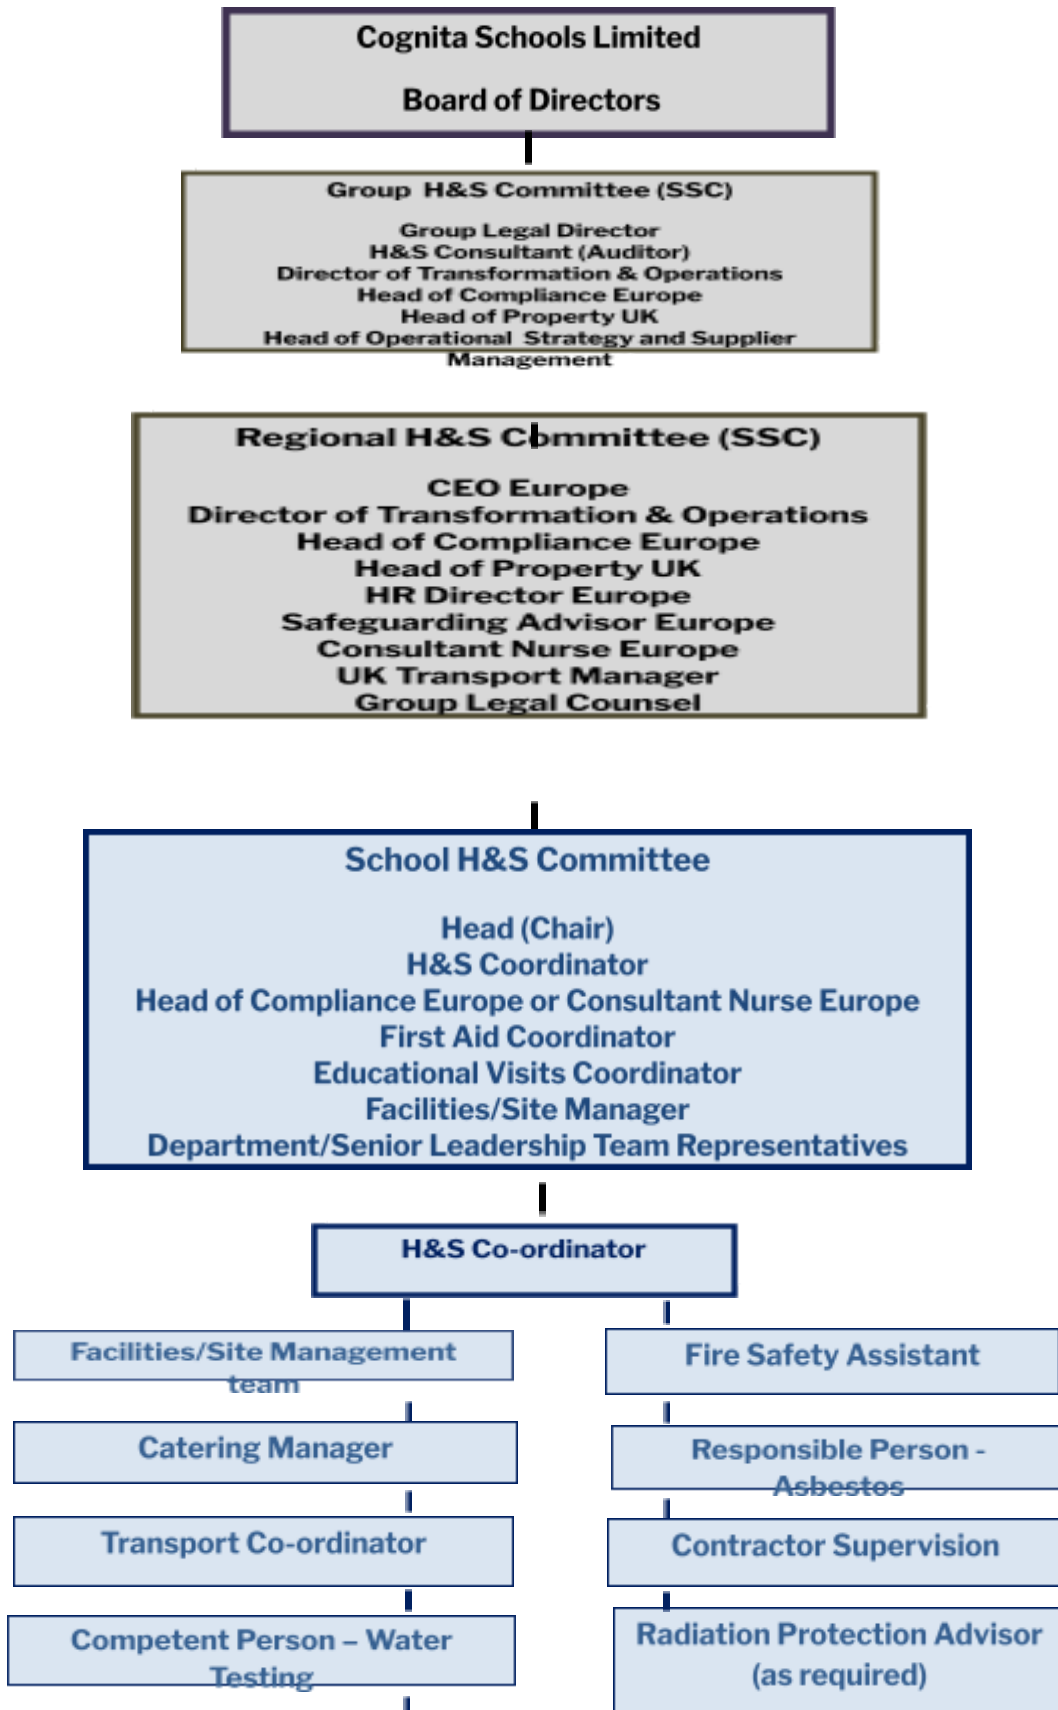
Cognita Schools Limited

Board of Directors

Group H&S Committee (SSC)

Group Legal Director
H&S Consultant (Auditor)
Director of Transformation & Operations
Head of Compliance Europe
Head of Property UK
Head of Operational Strategy and Supplier Management

Regional H&S Committee (SSC)

CEO Europe
Director of Transformation & Operations
Head of Compliance Europe
Head of Property UK
HR Director Europe
Safeguarding Advisor Europe
Consultant Nurse Europe
UK Transport Manager
Group Legal Counsel

School H&S Committee

Head (Chair)
H&S Coordinator
Head of Compliance Europe or Consultant Nurse Europe
First Aid Coordinator
Educational Visits Coordinator
Facilities/Site Manager
Department/Senior Leadership Team Representatives

H&S Co-ordinator

Facilities/Site Management team

Catering Manager

Transport Co-ordinator

Competent Person – Water Testing

Fire Safety Assistant

Responsible Person - Asbestos

Contractor Supervision

Radiation Protection Advisor (as required)